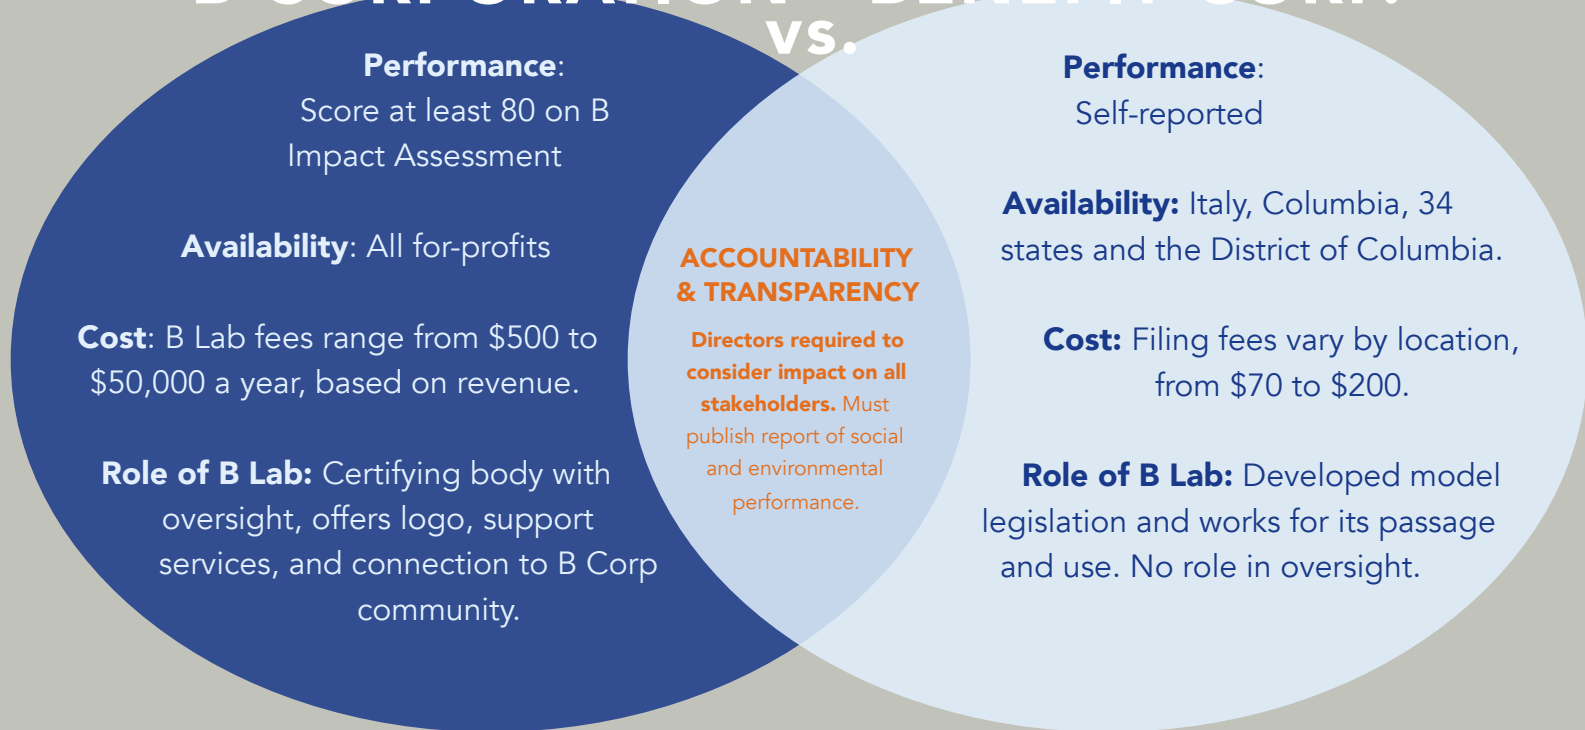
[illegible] vs. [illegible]

Performance: Score at least 80 on B Impact Assessment

Availability: All for-profits

Cost: B Lab fees range from $500 to $50,000 a year, based on revenue.

Role of B Lab: Certifying body with oversight, offers logo, support services, and connection to B Corp community.

ACCOUNTABILITY & TRANSPARENCY

Directors required to consider impact on all stakeholders. Must publish report of social and environmental performance.

Performance: Self-reported

Availability: Italy, Columbia, 34 states and the District of Columbia.

Cost: Filing fees vary by location, from $70 to $200.

Role of B Lab: Developed model legislation and works for its passage and use. No role in oversight.